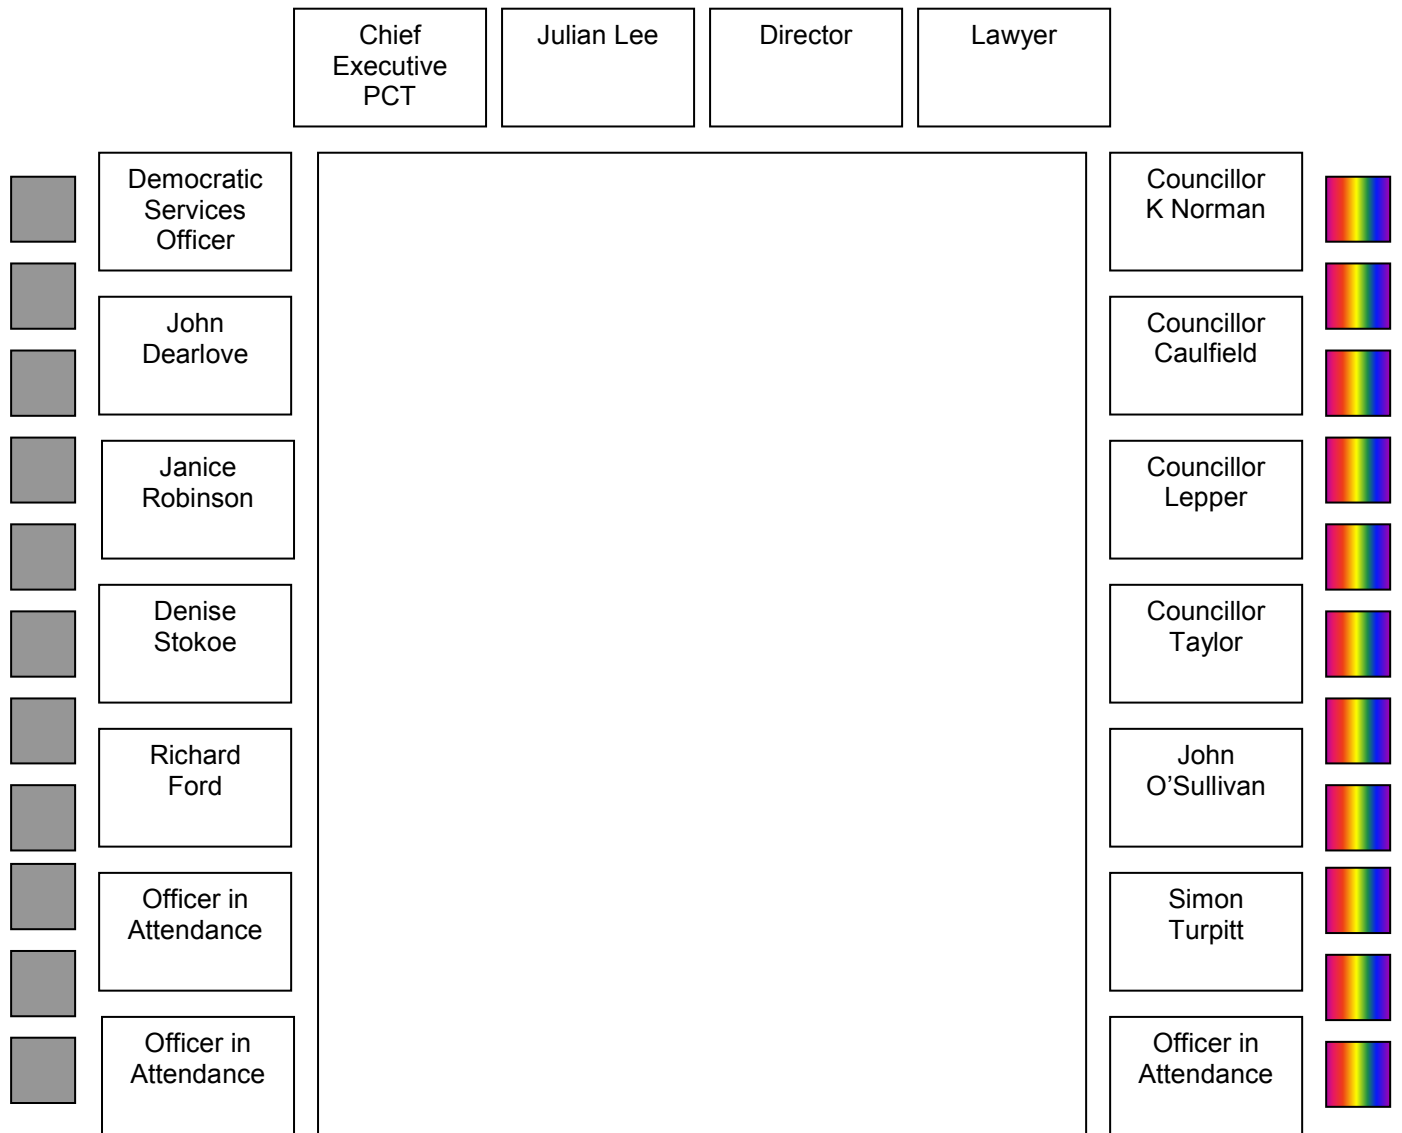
Chief Executive PCT

Julian Lee

Director

Lawyer

Democratic Services Officer

John Dearlove

Janice Robinson

Denise Stokoe

Richard Ford

Officer in Attendance

Officer in Attendance

Councillor K Norman

Councillor Caulfield

Councillor Lepper

Councillor Taylor

John O'Sullivan

Simon Turpitt

Officer in Attendance